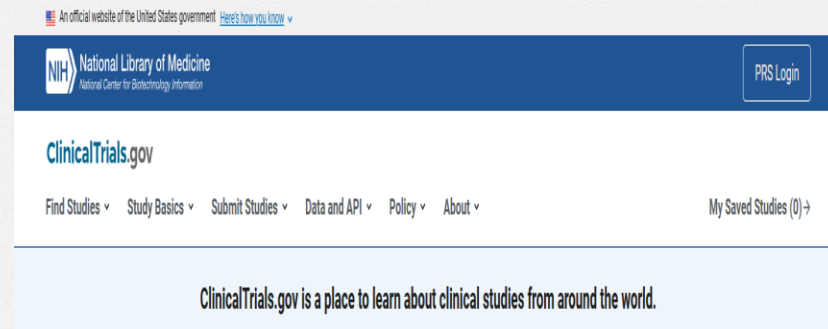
An official website of the United States government Here's how you know

NIH National Library of Medicine
National Center for Biotechnology Information

PRS Login

ClinicalTrials.gov

Find Studies Study Basics Submit Studies Data and API Policy About

My Saved Studies (0)

ClinicalTrials.gov is a place to learn about clinical studies from around the world.